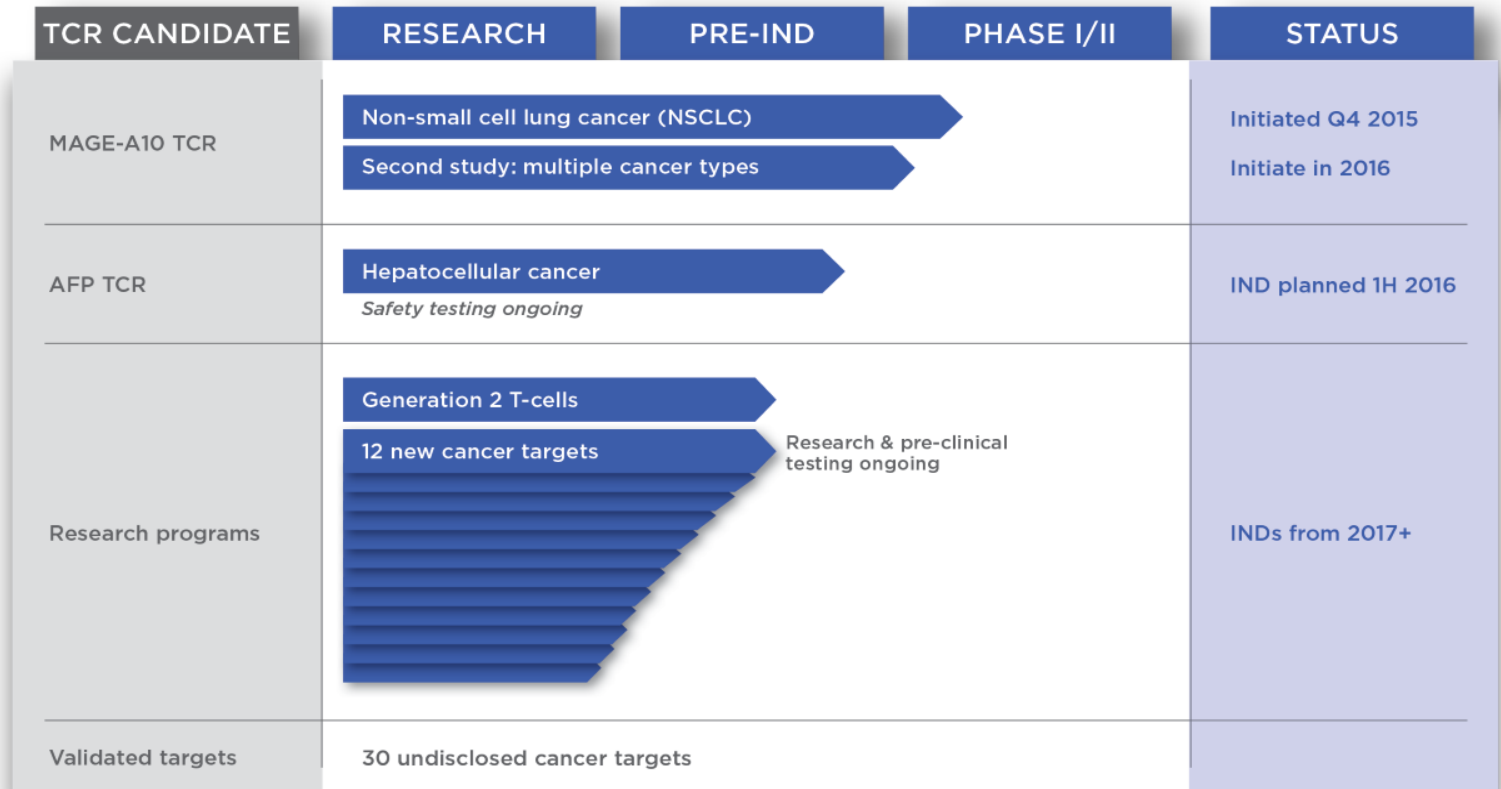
| TCR CANDIDATE | RESEARCH | PRE-IND | PHASE I/II | STATUS |
|---|---|---|---|---|
| MAGE-A10 TCR | Non-small cell lung cancer (NSCLC) | | | Initiated Q4 2015 |
| | Second study: multiple cancer types | | | Initiate in 2016 |
| AFP TCR | Hepatocellular cancer<br>*Safety testing ongoing* | | | IND planned 1H 2016 |
| Research programs | Generation 2 T-cells<br>12 new cancer targets | Research & pre-clinical testing ongoing | | INDs from 2017+ |
| Validated targets | 30 undisclosed cancer targets | | | |